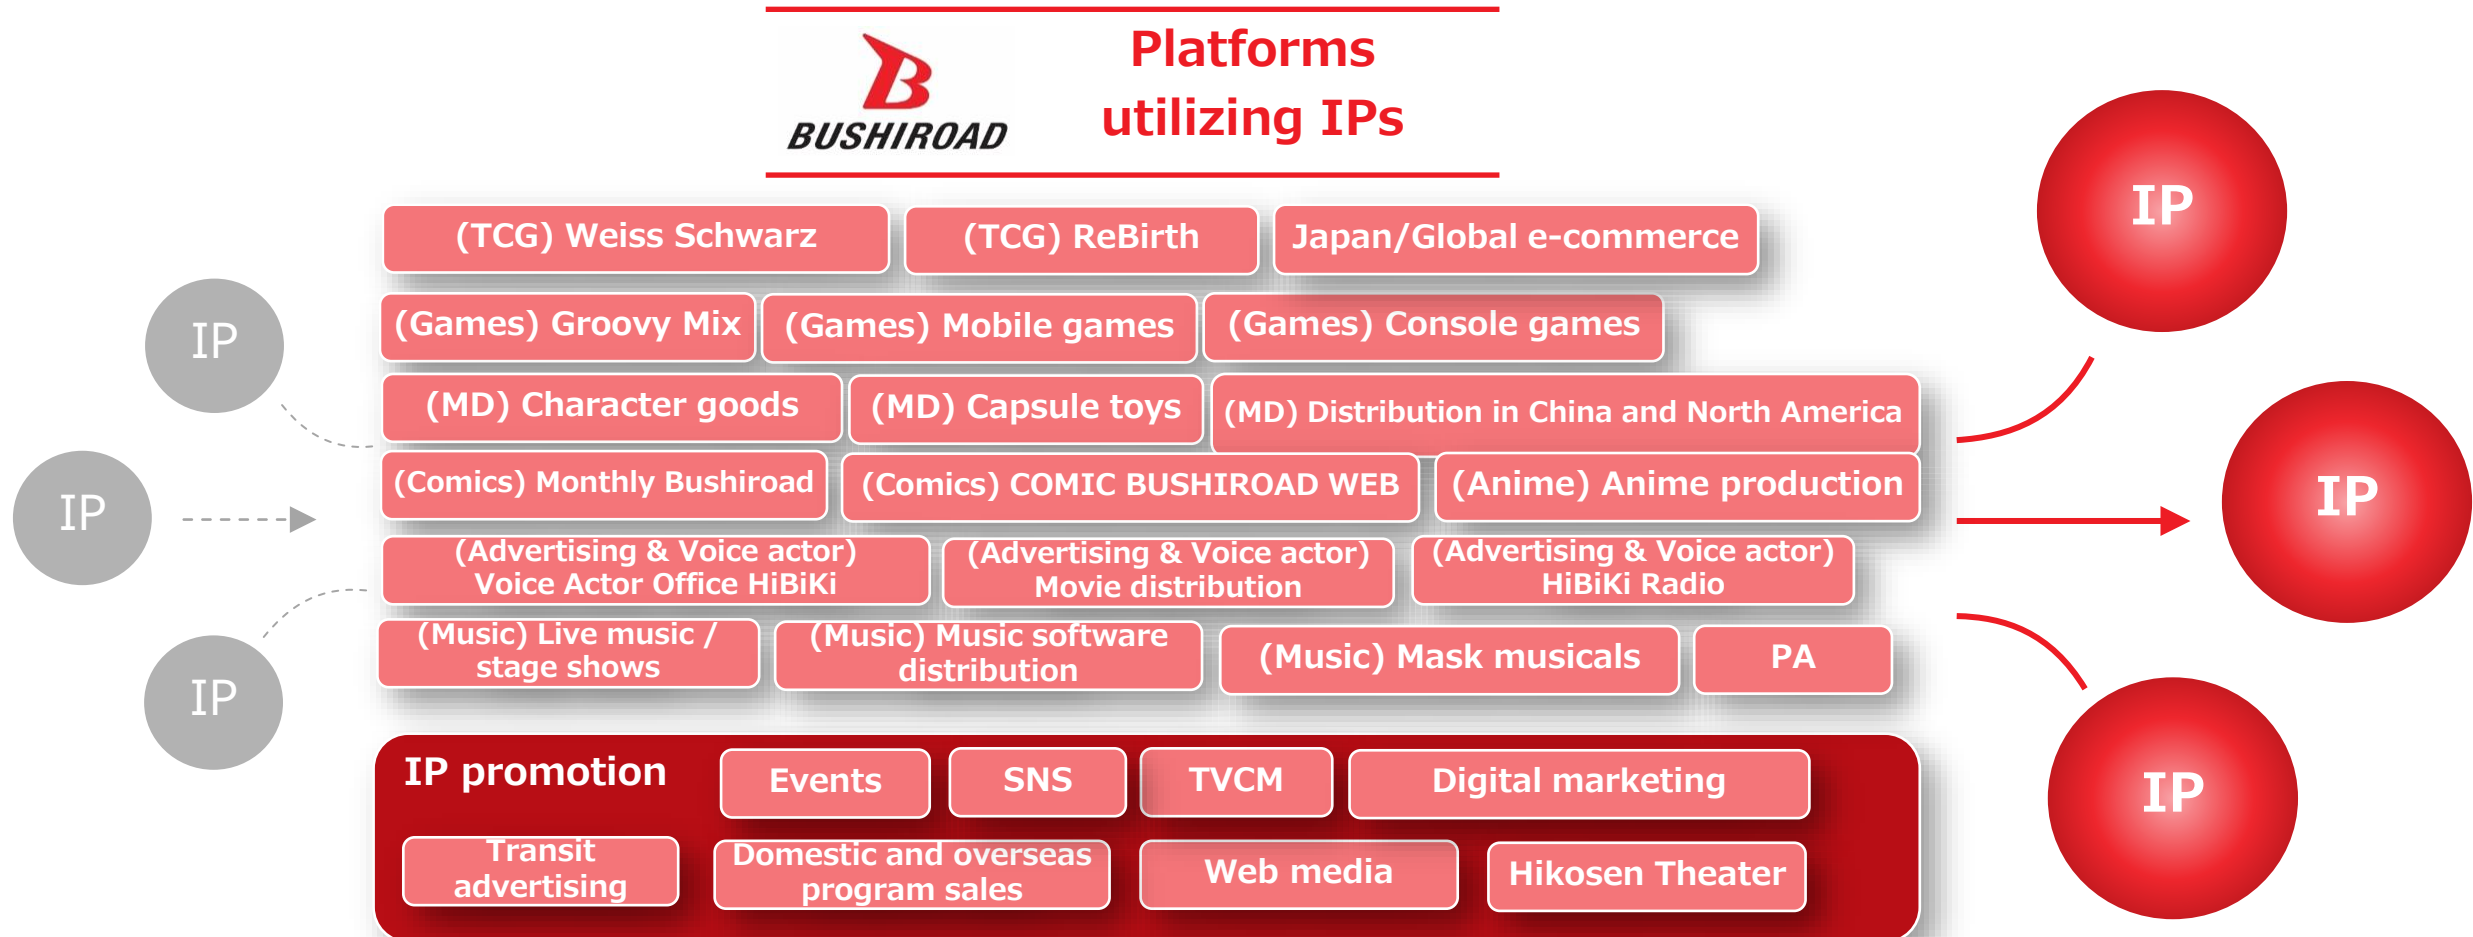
BUSHIROAD

Platforms utilizing IPs

IP

IP

IP

(TCG) Weiss Schwarz

(TCG) ReBirth

Japan/Global e-commerce

(Games) Groovy Mix

(Games) Mobile games

(Games) Console games

(MD) Character goods

(MD) Capsule toys

(MD) Distribution in China and North America

(Comics) Monthly Bushiroad

(Comics) COMIC BUSHIROAD WEB

(Anime) Anime production

(Advertising & Voice actor) Voice Actor Office HiBiKi

(Advertising & Voice actor) Movie distribution

(Advertising & Voice actor) HiBiKi Radio

(Music) Live music / stage shows

(Music) Music software distribution

(Music) Mask musicals

PA

IP promotion

Events

SNS

TVCM

Digital marketing

Transit advertising

Domestic and overseas program sales

Web media

Hikosen Theater

IP

IP

IP